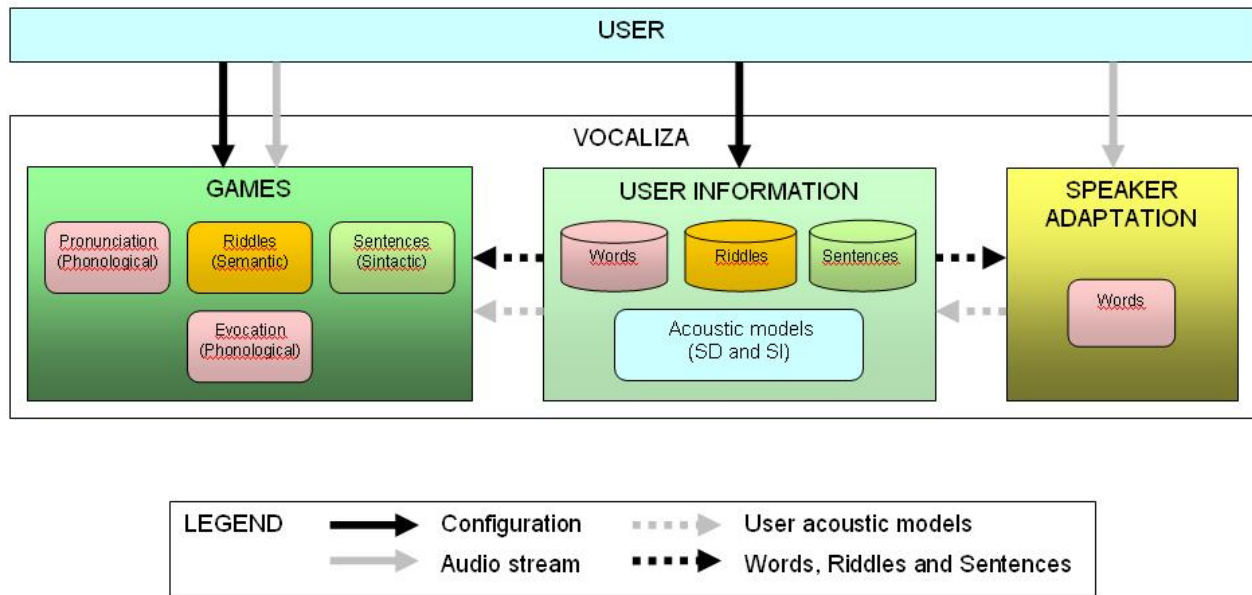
USER

VOCALIZA

GAMES

Pronunciation (Phonological)

Riddles (Semantic)

Sentences (Sintactic)

Evocation (Phonological)

USER INFORMATION

Words

Riddles

Sentences

Acoustic models (SD and SI)

SPEAKER ADAPTATION

Words

LEGEND

Configuration

Audio stream

User acoustic models

Words, Riddles and Sentences